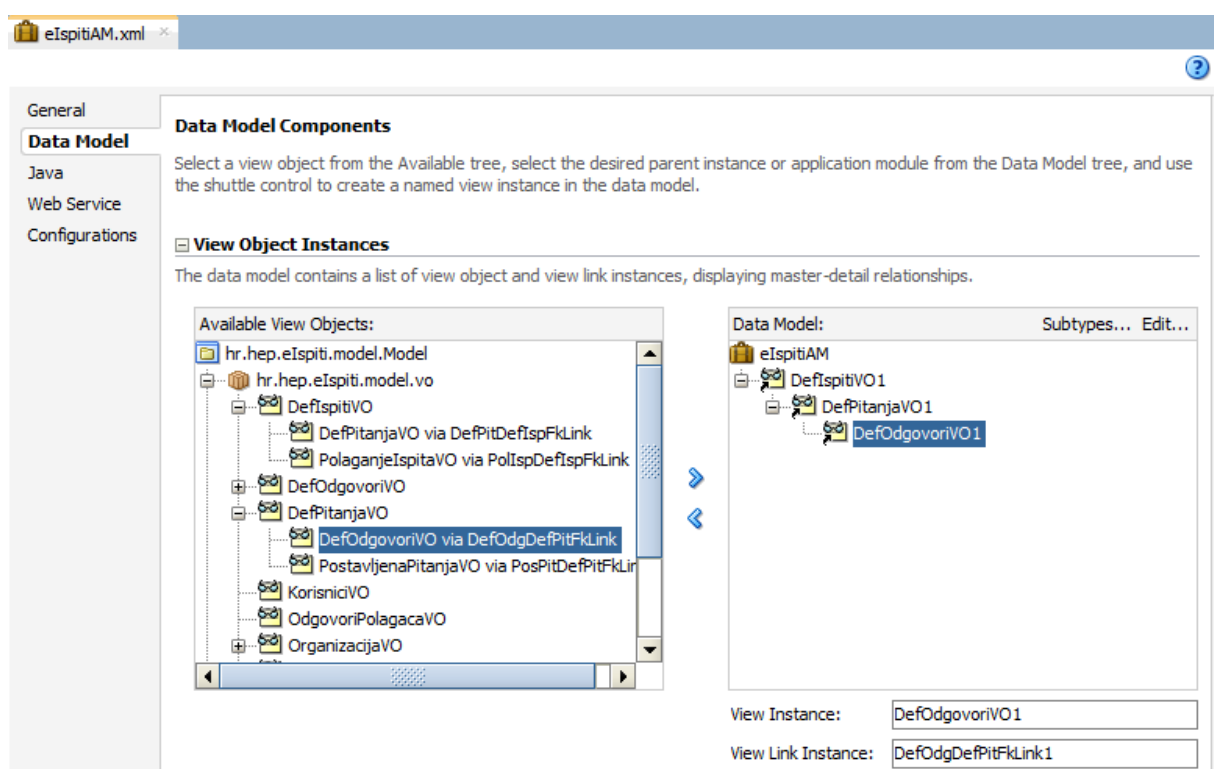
eIspitiAM.xml

General
Data Model
Java
Web Service
Configurations

Data Model Components

Select a view object from the Available tree, select the desired parent instance or application module from the Data Model tree, and use the shuttle control to create a named view instance in the data model.

View Object Instances

The data model contains a list of view object and view link instances, displaying master-detail relationships.

Available View Objects:

hr.hep.eIspiti.model.Model
hr.hep.eIspiti.model.vo
DefIspitiVO
DefPitanjaVO via DefPitDefIspFkLink
PolaganjeIspitaVO via PolIspDefIspFkLink
DefOdgovoriVO
DefPitanjaVO
DefOdgovoriVO via DefOdgDefPitFkLink
PostavljenaPitanjaVO via PosPitDefPitFkLin
KorisniciVO
OdgovoriPolagacaVO
OrganizacijaVO

Data Model:
Subtypes... Edit...

eIspitiAM
DefIspitiVO1
DefPitanjaVO1
DefOdgovoriVO1

View Instance: DefOdgovoriVO1
View Link Instance: DefOdgDefPitFkLink1